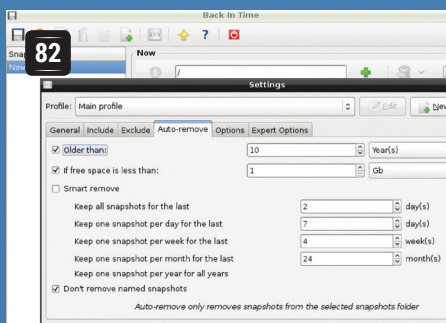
Back In Time

82

Snap

Now

Now

/

Settings

Profile: Main profile

Edit

New

General Include Exclude Auto-remove Options Expert Options

Older than: 10 Year(s)

If free space is less than: 1 Gb

Smart remove

Keep all snapshots for the last 2 day(s)

Keep one snapshot per day for the last 7 day(s)

Keep one snapshot per week for the last 4 week(s)

Keep one snapshot per month for the last 24 month(s)

Keep one snapshot per year for all years

Don't remove named snapshots

Auto-remove only removes snapshots from the selected snapshots folder